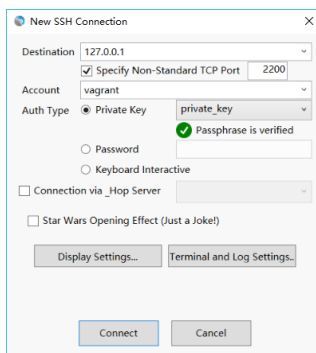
New SSH Connection

Destination 127.0.0.1

Specify Non-Standard TCP Port 2200

Account vagrant

Auth Type Private Key private_key

Passphrase is verified

Password

Keyboard Interactive

Connection via _Hop Server

Star Wars Opening Effect (Just a Joke!)

Display Settings...

Terminal and Log Settings..

Connect

Cancel